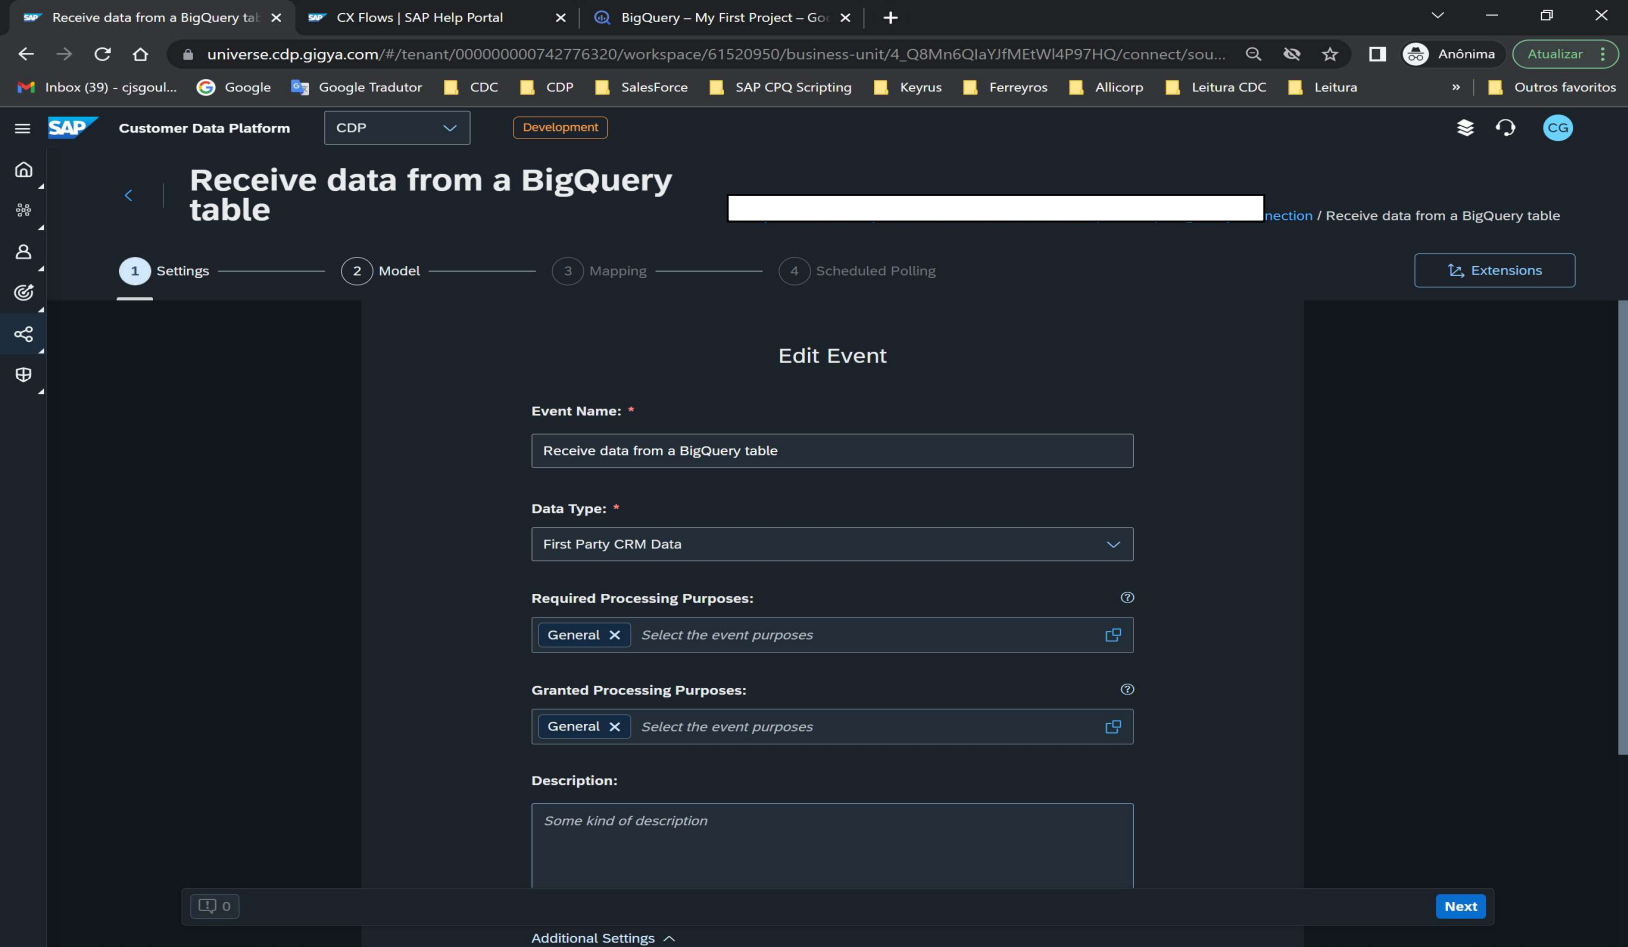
Receive data from a BigQuery tal ×
CX Flows | SAP Help Portal ×
BigQuery – My First Project – Goo ×
+

universe.cdp.gigya.com/#/tenant/000000000742776320/workspace/61520950/business-unit/4_Q8Mn6QIaYJfMEtWI4P97HQ/connect/sou...
Anônima
Atualizar

Inbox (39) - cjsgoul... Google Google Tradutor CDC CDP SalesForce SAP CPQ Scripting Keyrus Ferreyros Allicorp Leitura CDC Leitura » Outros favoritos

SAP Customer Data Platform CDP Development CG

Receive data from a BigQuery table

nection / Receive data from a BigQuery table

1 Settings 2 Model 3 Mapping 4 Scheduled Polling Extensions

Edit Event

Event Name: *
Receive data from a BigQuery table

Data Type: *
First Party CRM Data

Required Processing Purposes:
General × Select the event purposes

Granted Processing Purposes:
General × Select the event purposes

Description:
Some kind of description

0 Next

Additional Settings